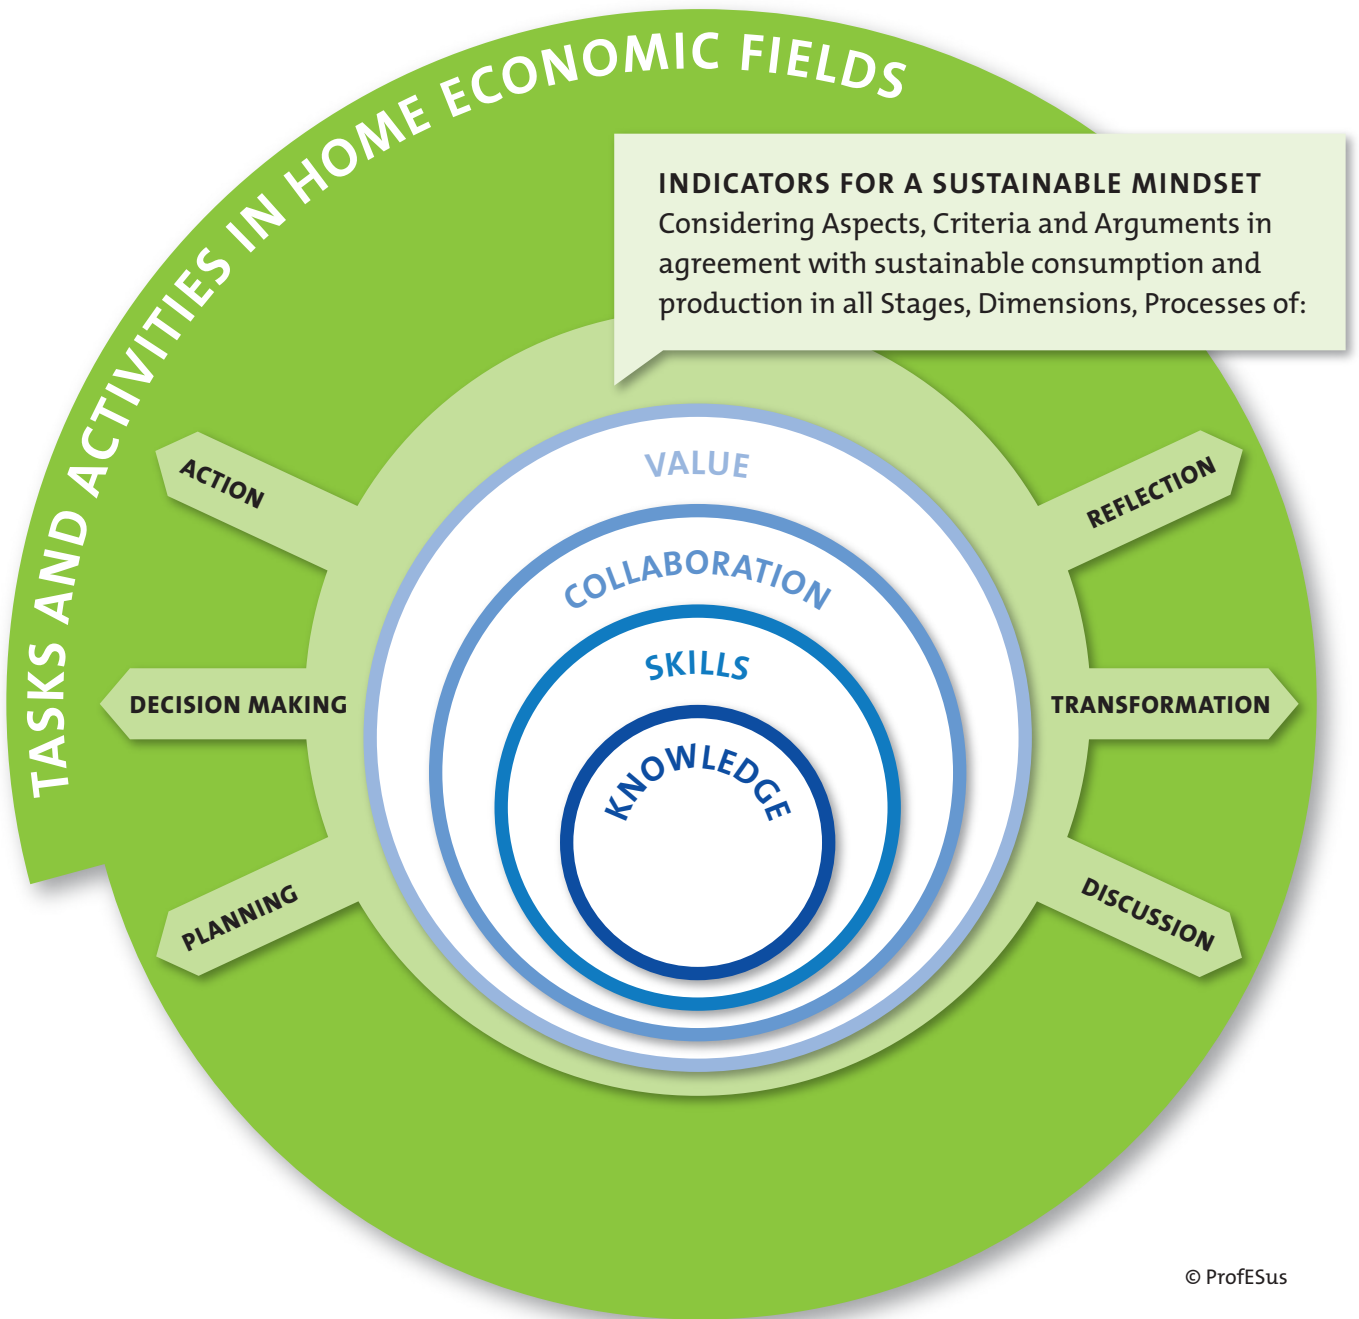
TASKS AND ACTIVITIES IN HOME ECONOMIC FIELDS

INDICATORS FOR A SUSTAINABLE MINDSET
Considering Aspects, Criteria and Arguments in agreement with sustainable consumption and production in all Stages, Dimensions, Processes of:

ACTION

REFLECTION

DECISION MAKING

TRANSFORMATION

PLANNING

DISCUSSION

VALUE

COLLABORATION

SKILLS

KNOWLEDGE

© ProfESus